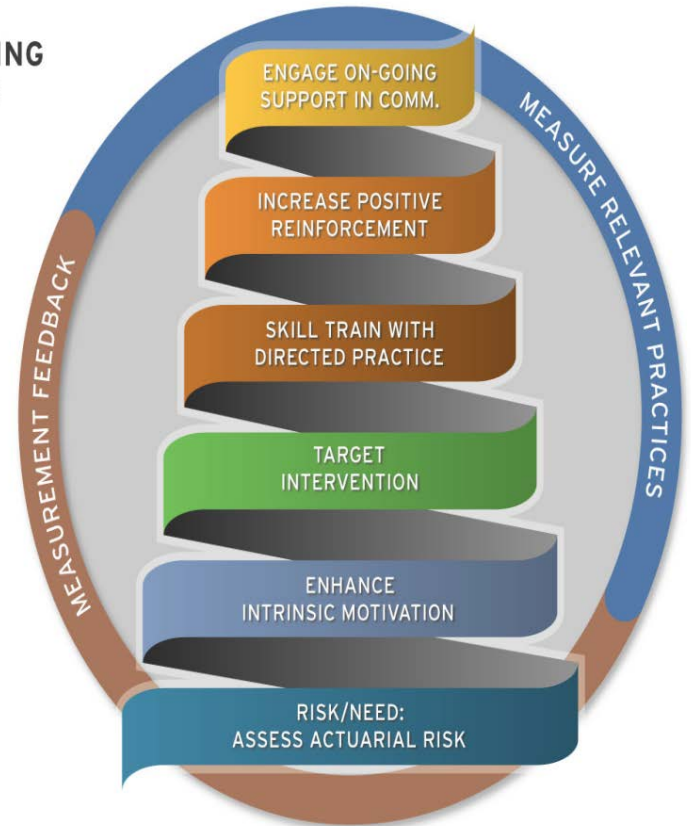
ING

ENGAGE ON-GOING SUPPORT IN COMM.

INCREASE POSITIVE REINFORCEMENT

SKILL TRAIN WITH DIRECTED PRACTICE

TARGET INTERVENTION

ENHANCE INTRINSIC MOTIVATION

RISK/NEED: ASSESS ACTUARIAL RISK

MEASURE RELEVANT PRACTICES

MEASUREMENT FEEDBACK